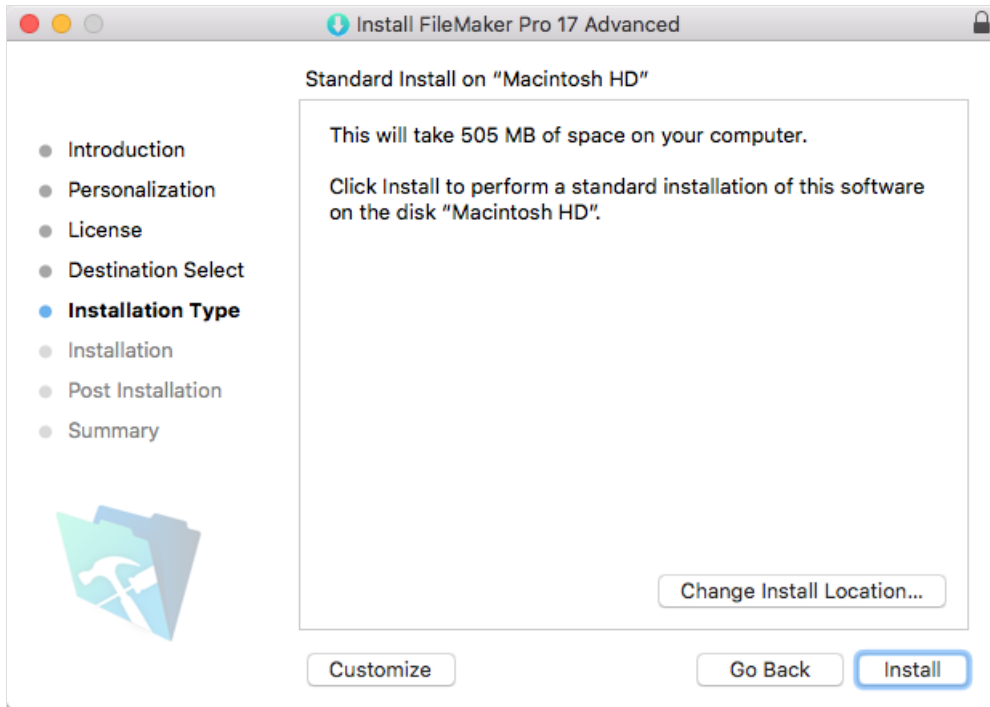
Install FileMaker Pro 17 Advanced

Standard Install on "Macintosh HD"

Introduction
Personalization
License
Destination Select
Installation Type
Installation
Post Installation
Summary

This will take 505 MB of space on your computer.

Click Install to perform a standard installation of this software on the disk "Macintosh HD".

Change Install Location...

Customize

Go Back

Install